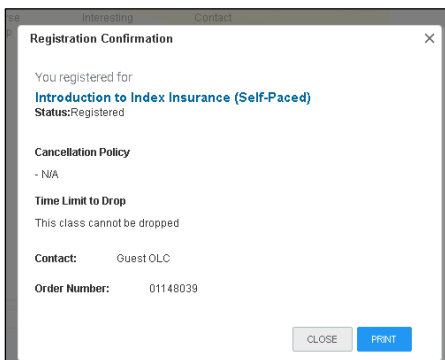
se Interesting Contact

Registration Confirmation

×

You registered for

Introduction to Index Insurance (Self-Paced)

Status:Registered

Cancellation Policy

- N/A

Time Limit to Drop

This class cannot be dropped

Contact: Guest OLC

Order Number: 01148039

CLOSE PRINT